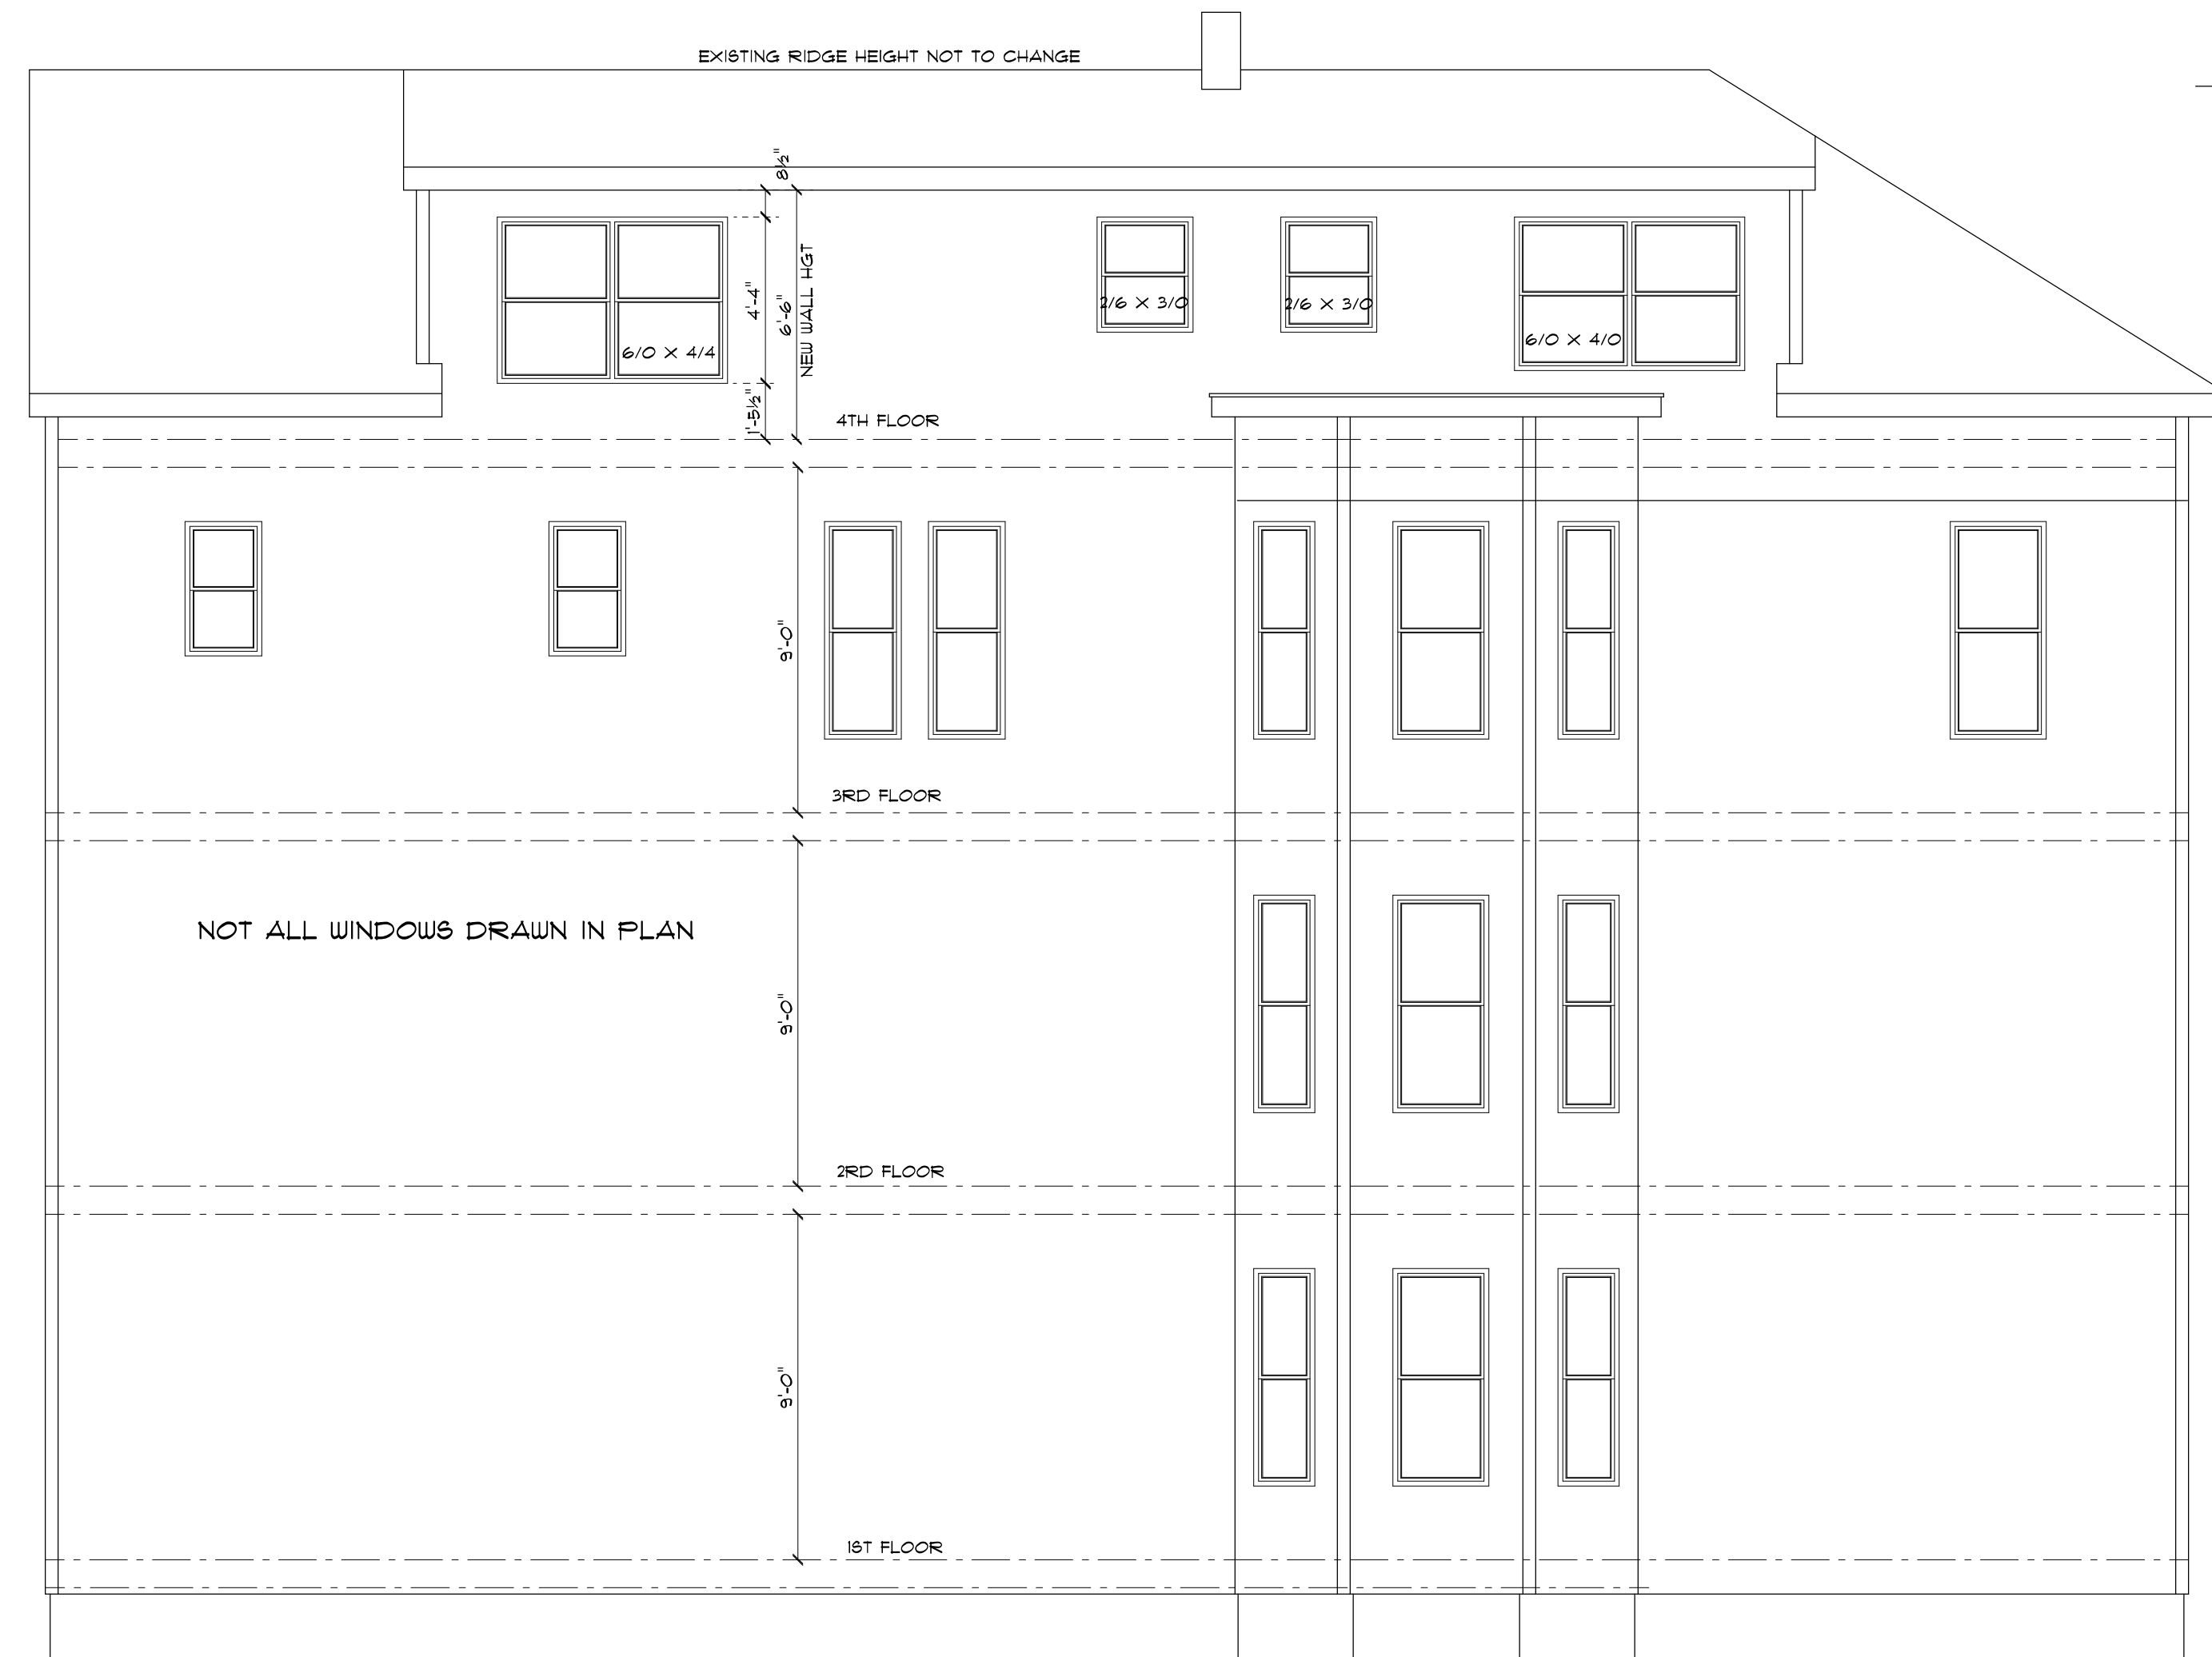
EXISTING RIDGE HEIGHT NOT TO CHANGE

8½"

4'-4"

6'-6"

NEW WALL HGT

6/0 X 4/4

2/6 X 3/0

2/6 X 3/0

6/0 X 4/0

1'-5½"

4TH FLOOR

9'-0"

3RD FLOOR

NOT ALL WINDOWS DRAWN IN PLAN

9'-0"

2RD FLOOR

9'-0"

1ST FLOOR